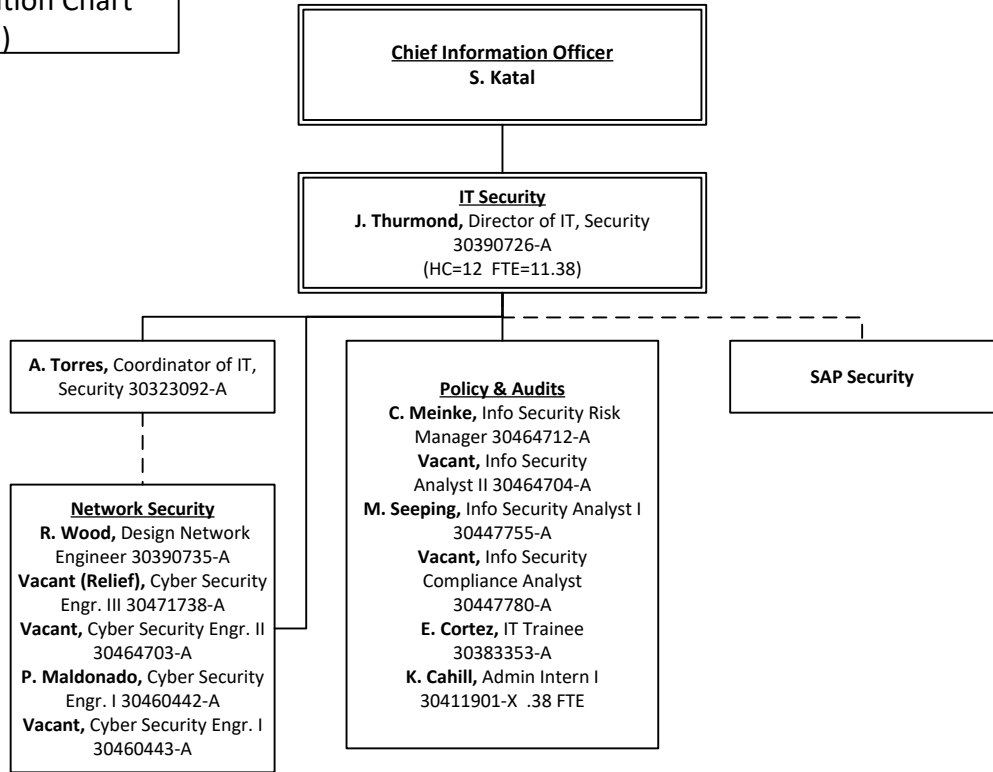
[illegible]tion Chart
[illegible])

Chief Information Officer
S. Katal

IT Security
J. Thurmond, Director of IT, Security 30390726-A
(HC=12 FTE=11.38)

A. Torres, Coordinator of IT, Security 30323092-A

Network Security
R. Wood, Design Network Engineer 30390735-A
Vacant (Relief), Cyber Security Engr. III 30471738-A
Vacant, Cyber Security Engr. II 30464703-A
P. Maldonado, Cyber Security Engr. I 30460442-A
Vacant, Cyber Security Engr. I 30460443-A

Policy & Audits
C. Meinke, Info Security Risk Manager 30464712-A
Vacant, Info Security Analyst II 30464704-A
M. Seeping, Info Security Analyst I 30447755-A
Vacant, Info Security Compliance Analyst 30447780-A
E. Cortez, IT Trainee 30383353-A
K. Cahill, Admin Intern I 30411901-X .38 FTE

SAP Security